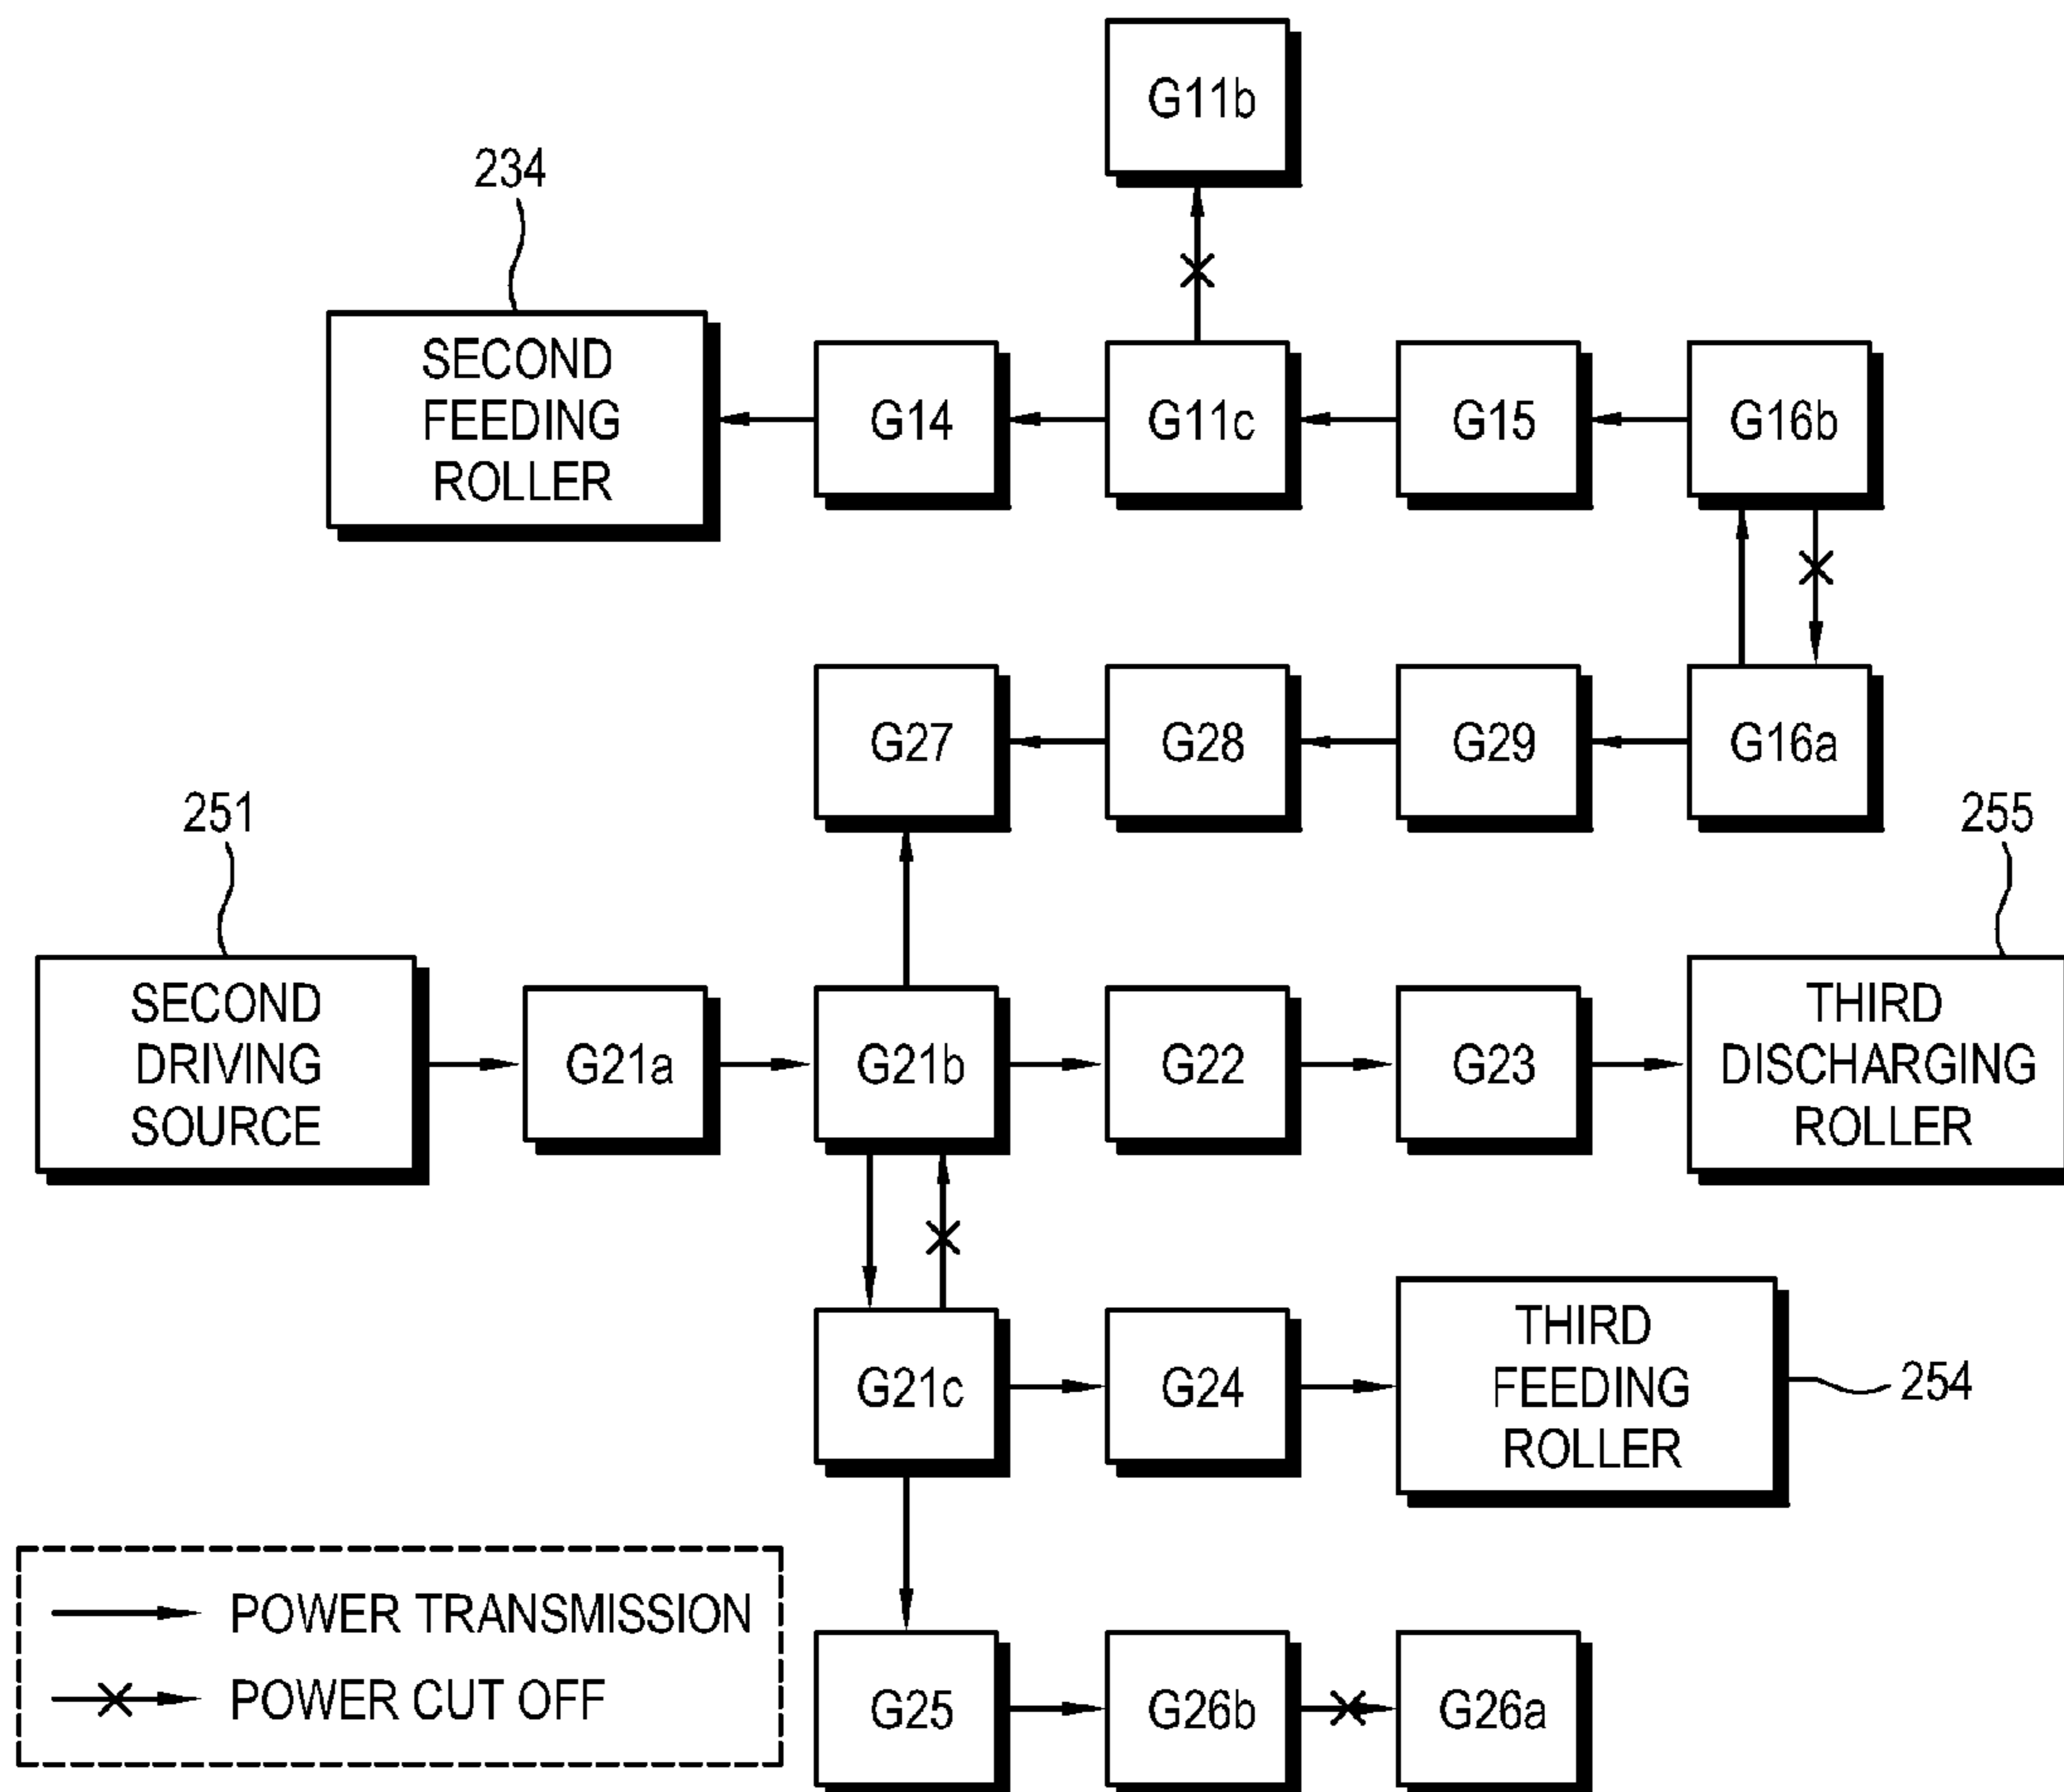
G11b

234

SECOND FEEDING ROLLER

G14

G11c

G15

G16b

G27

G28

G29

G16a

251

255

SECOND DRIVING SOURCE

G21a

G21b

G22

G23

THIRD DISCHARGING ROLLER

G21c

G24

THIRD FEEDING ROLLER

254

POWER TRANSMISSION

POWER CUT OFF

G25

G26b

G26a